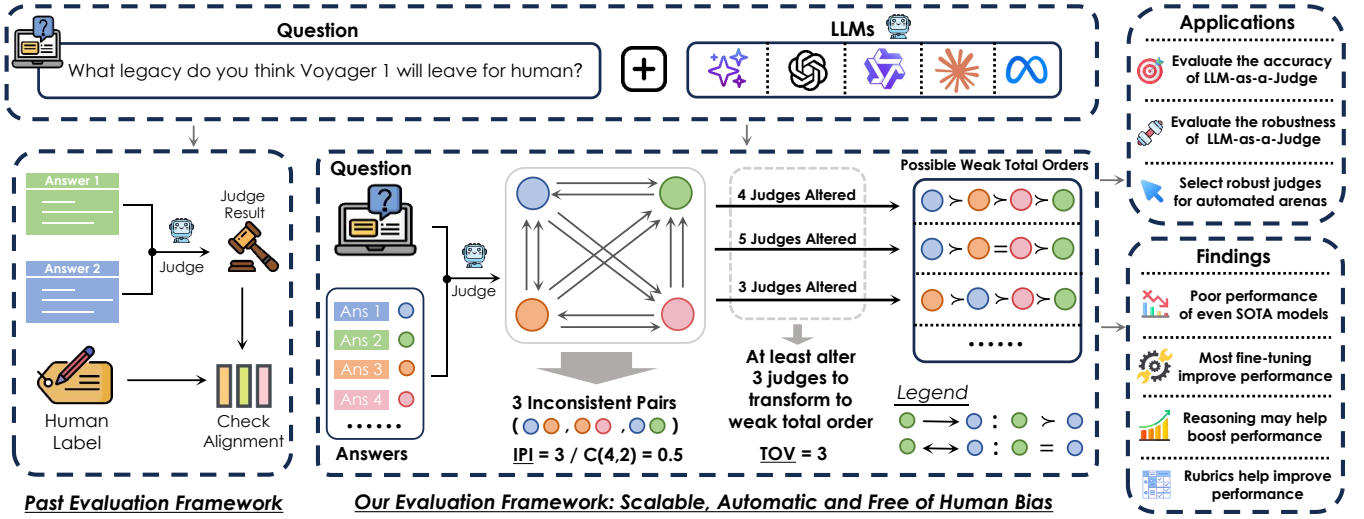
Question

What legacy do you think Voyager 1 will leave for human?

LLMs

Applications

Evaluate the accuracy of LLM-as-a-Judge

Evaluate the robustness of LLM-as-a-Judge

Select robust judges for automated arenas

Answer 1

Answer 2

Judge

Judge Result

Human Label

Check Alignment

Past Evaluation Framework

Question

Ans 1
Ans 2
Ans 3
Ans 4
......

Answers

Judge

3 Inconsistent Pairs
( , , )

IPI = 3 / C(4,2) = 0.5

4 Judges Altered

5 Judges Altered

3 Judges Altered

At least alter 3 judges to transform to weak total order

TOV = 3

Possible Weak Total Orders

≻ ≻ ≻

≻ = ≻

≻ ≻ ≻

......

Legend

: ≻

: =

Our Evaluation Framework: Scalable, Automatic and Free of Human Bias

Findings

Poor performance of even SOTA models

Most fine-tuning improve performance

Reasoning may help boost performance

Rubrics help improve performance